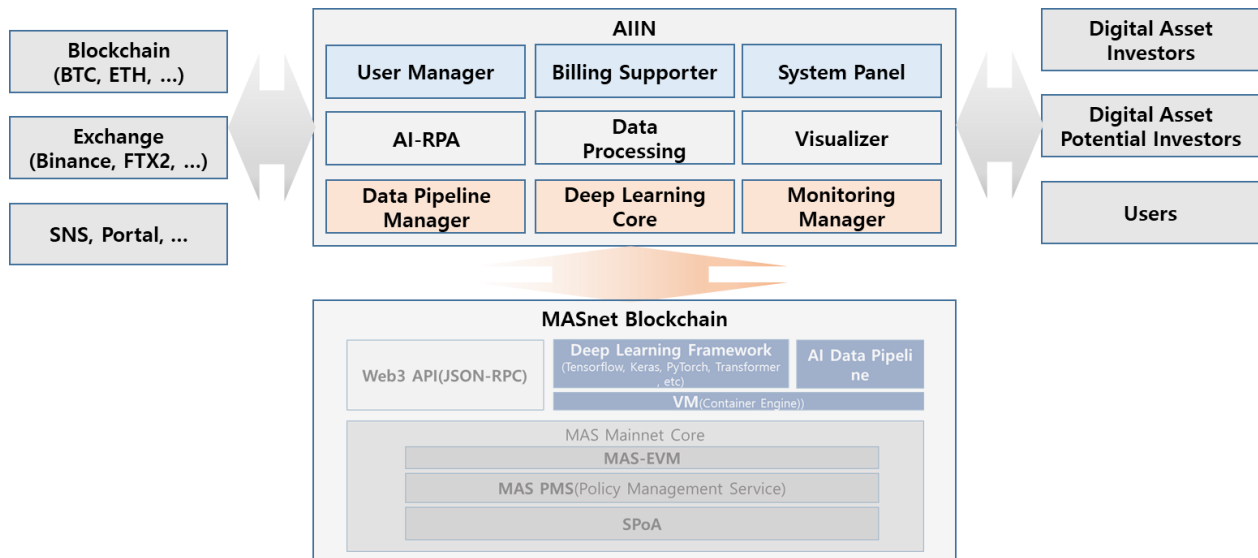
Blockchain (BTC, ETH, ...)

Exchange (Binance, FTX2, ...)

SNS, Portal, ...

AIIN

User Manager

Billing Supporter

System Panel

AI-RPA

Data Processing

Visualizer

Data Pipeline Manager

Deep Learning Core

Monitoring Manager

Digital Asset Investors

Digital Asset Potential Investors

Users

MASnet Blockchain

Web3 API(JSON-RPC)

Deep Learning Framework (Tensorflow, Keras, PyTorch, Transformer , etc)

AI Data Pipeli ne

VM(Container Engine))

MAS Mainnet Core

MAS-EVM

MAS PMS(Policy Management Service)

SPoA